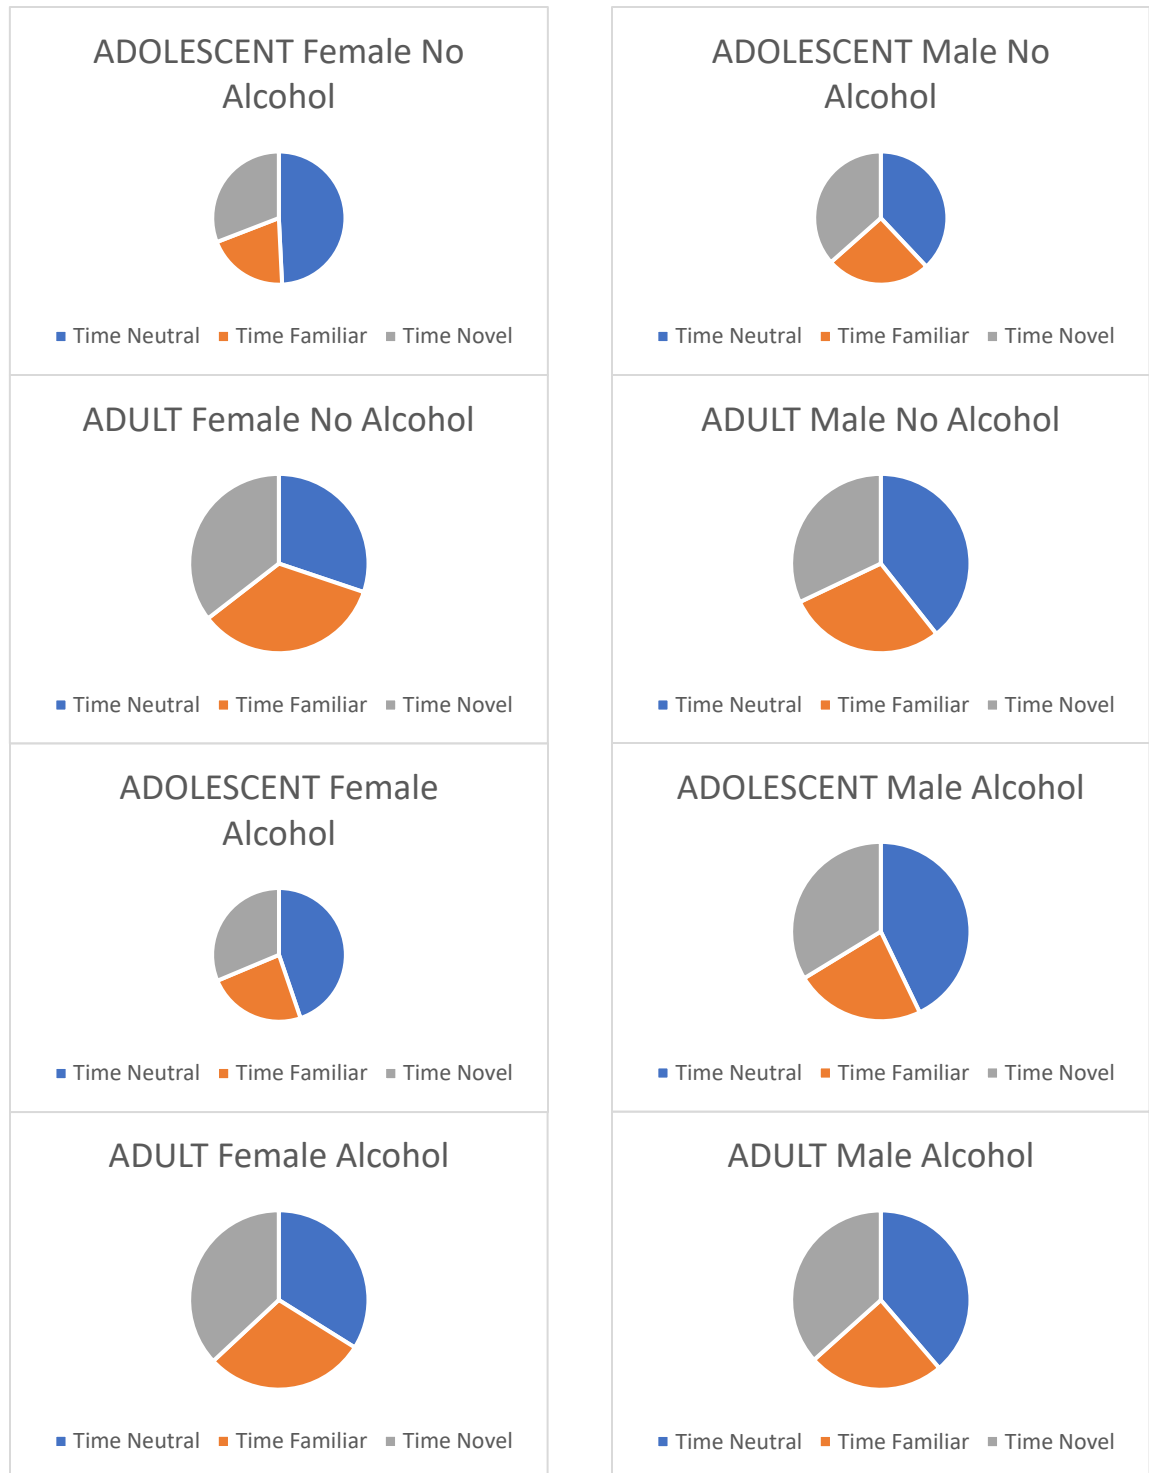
ADOLESCENT Female No Alcohol

Time Neutral Time Familiar Time Novel

ADOLESCENT Male No Alcohol

Time Neutral Time Familiar Time Novel

ADULT Female No Alcohol

Time Neutral Time Familiar Time Novel

ADULT Male No Alcohol

Time Neutral Time Familiar Time Novel

ADOLESCENT Female Alcohol

Time Neutral Time Familiar Time Novel

ADOLESCENT Male Alcohol

Time Neutral Time Familiar Time Novel

ADULT Female Alcohol

Time Neutral Time Familiar Time Novel

ADULT Male Alcohol

Time Neutral Time Familiar Time Novel